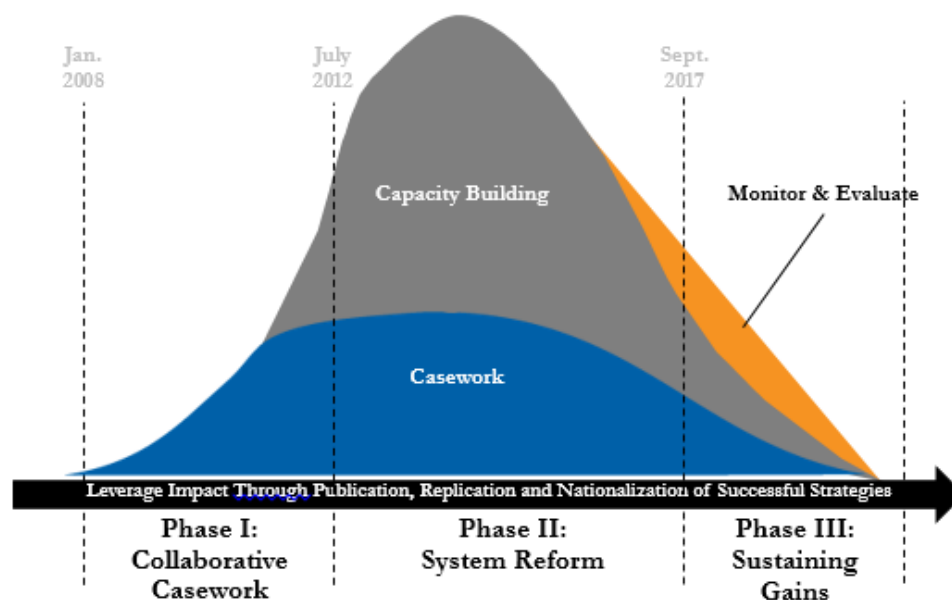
Jan. 2008

July 2012

Sept. 2017

Capacity Building

Monitor & Evaluate

Casework

Leverage Impact Through Publication, Replication and Nationalization of Successful Strategies

Phase I: Collaborative Casework

Phase II: System Reform

Phase III: Sustaining Gains